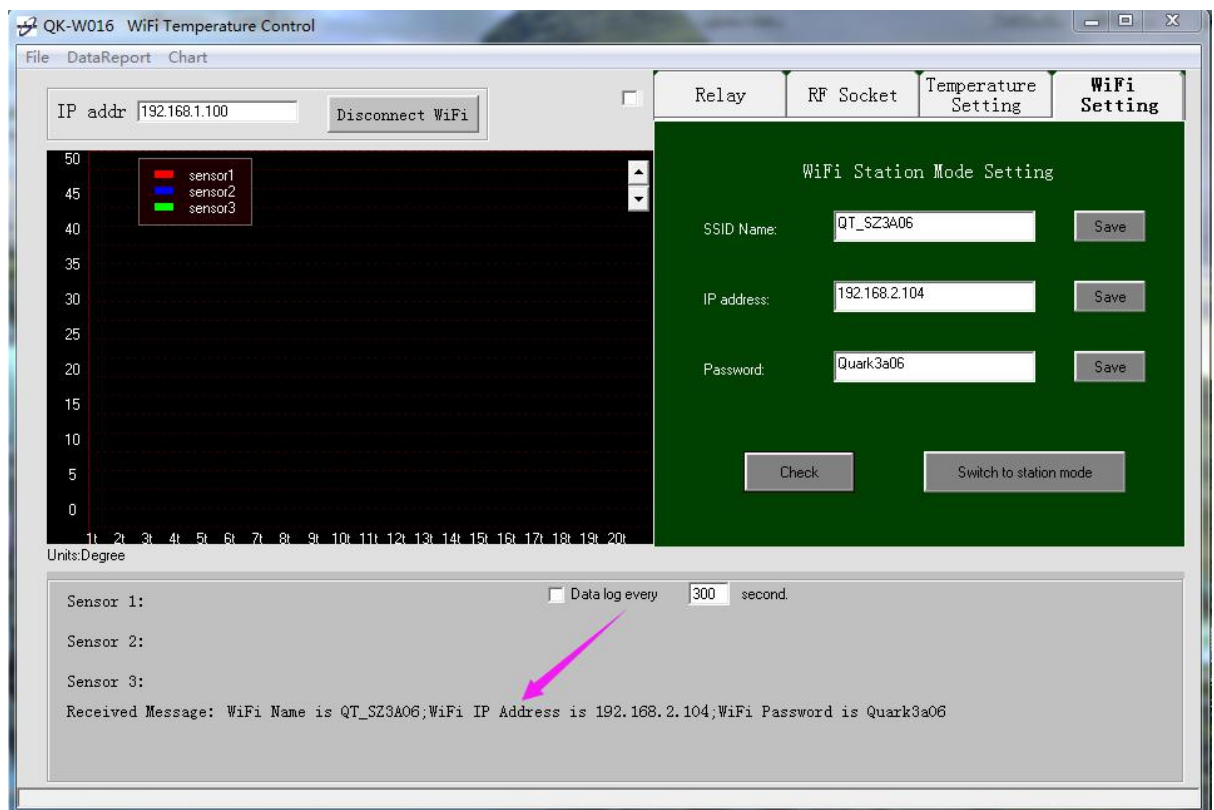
QK-W016 WiFi Temperature Control

File DataReport Chart

IP addr 192.168.1.100

Disconnect WiFi

Relay

RF Socket

Temperature Setting

WiFi Setting

50
45
40
35
30
25
20
15
10
5
0

sensor1
sensor2
sensor3

1t 2t 3t 4t 5t 6t 7t 8t 9t 10t 11t 12t 13t 14t 15t 16t 17t 18t 19t 20t

Units:Degree

WiFi Station Mode Setting

SSID Name: QT_SZ3A06 Save

IP address: 192.168.2.104 Save

Password: Quark3a06 Save

Check

Switch to station mode

Sensor 1:

Data log every 300 second.

Sensor 2:

Sensor 3:

Received Message: WiFi Name is QT_SZ3A06;WiFi IP Address is 192.168.2.104;WiFi Password is Quark3a06